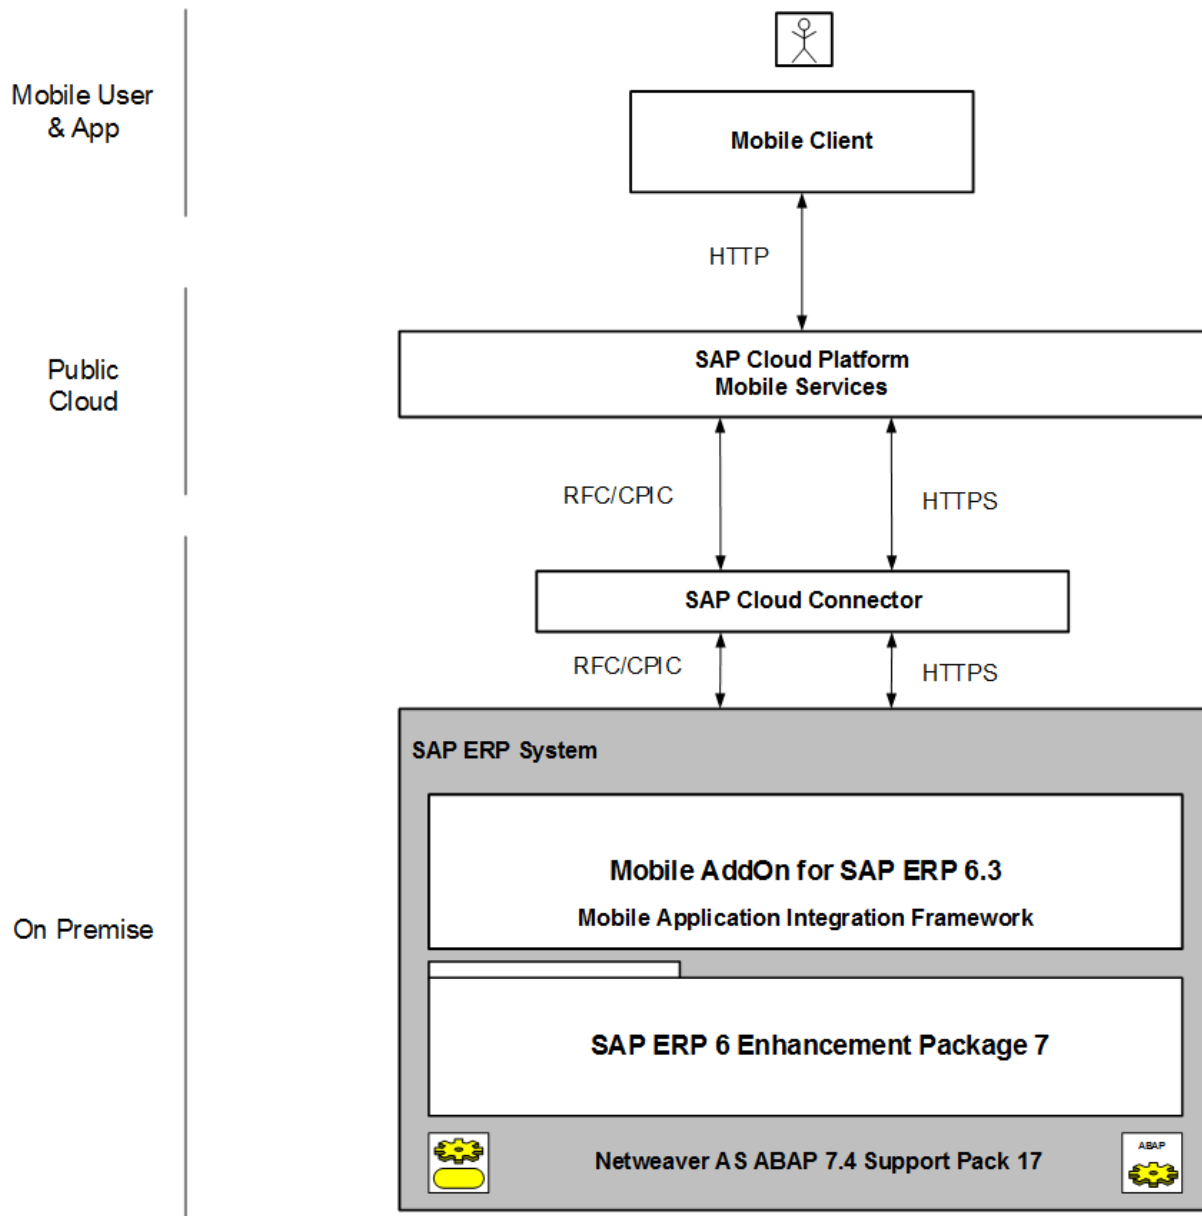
Mobile User & App

Public Cloud

On Premise

Mobile Client

HTTP

SAP Cloud Platform
Mobile Services

RFC/CPIC

HTTPS

SAP Cloud Connector

RFC/CPIC

HTTPS

SAP ERP System

Mobile AddOn for SAP ERP 6.3

Mobile Application Integration Framework

SAP ERP 6 Enhancement Package 7

Netweaver AS ABAP 7.4 Support Pack 17

ABAP